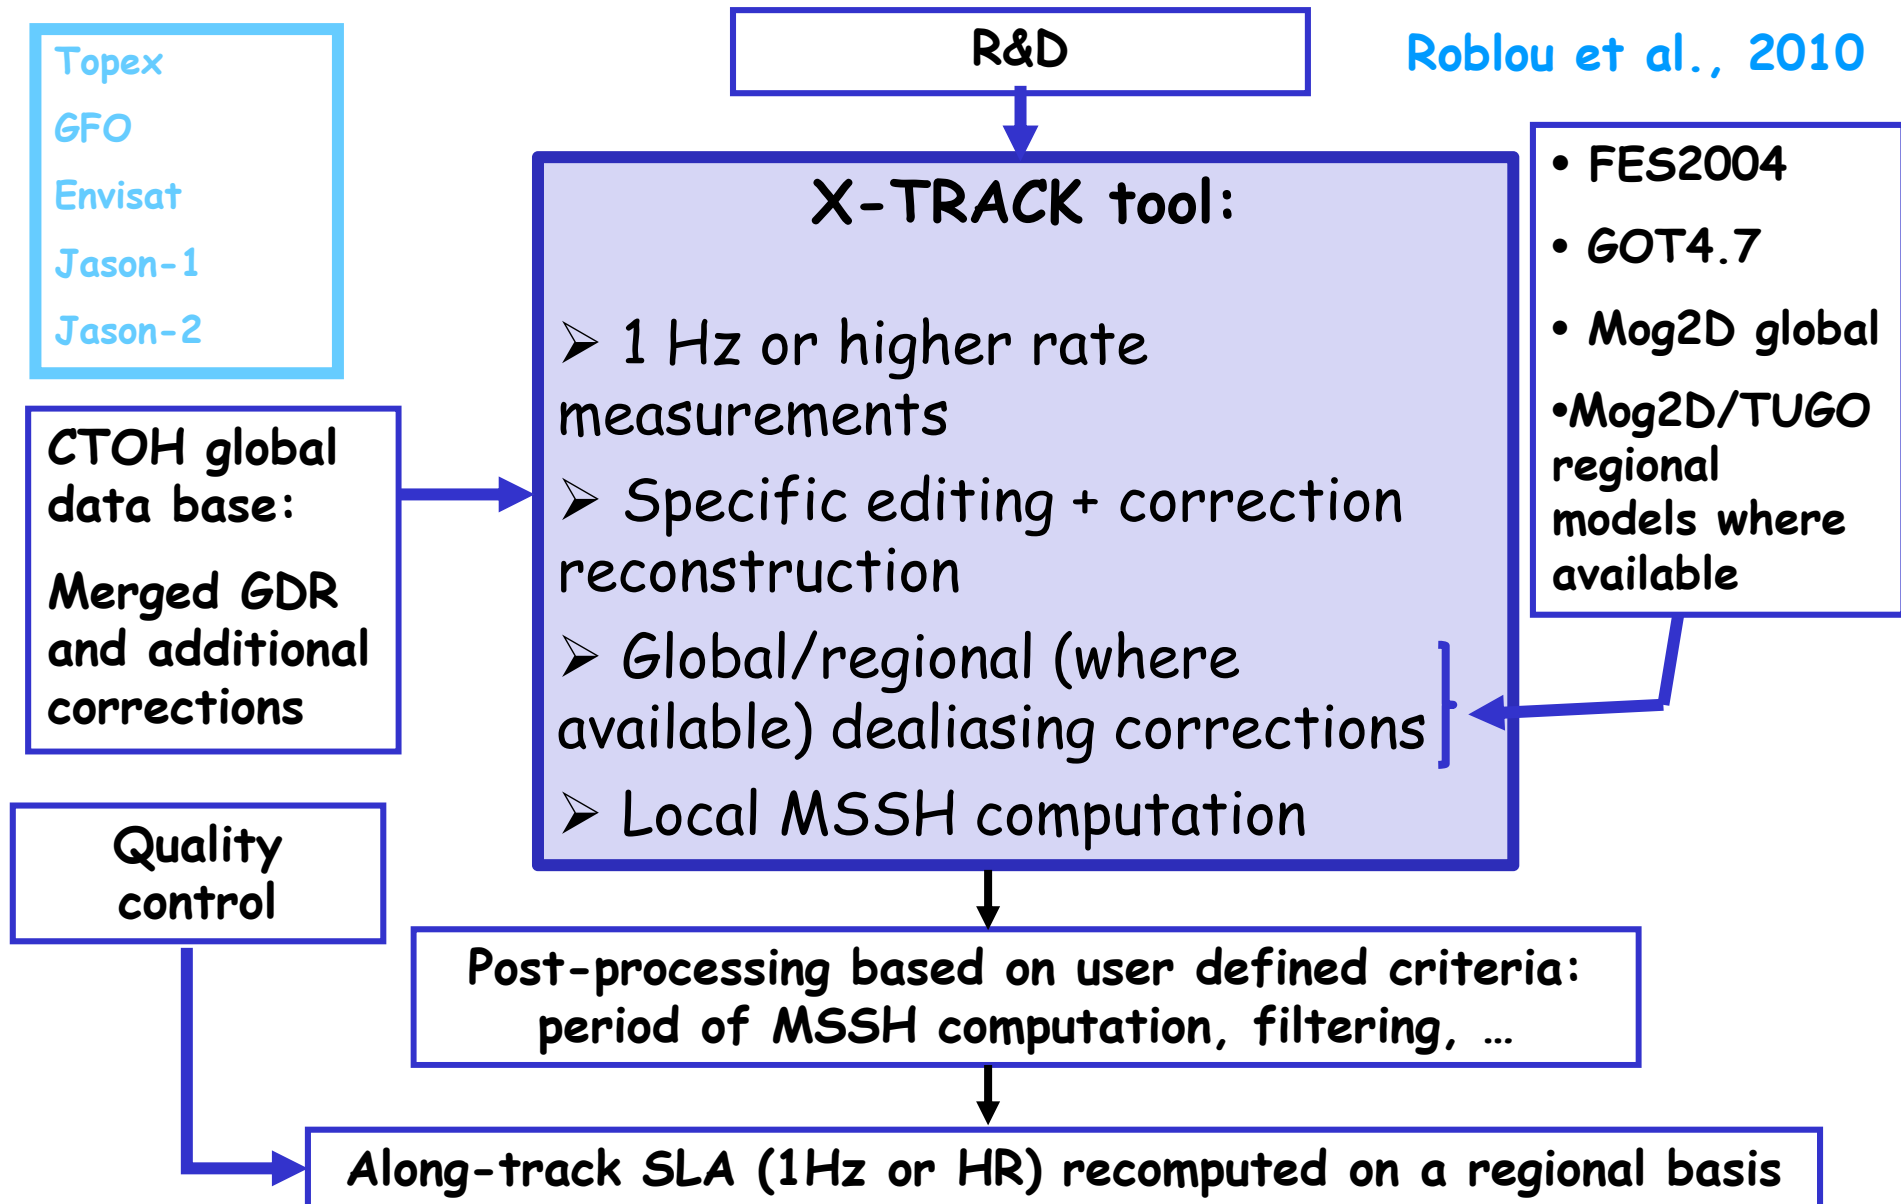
Topex
GFO
Envisat
Jason-1
Jason-2

R&D

Roblou et al., 2010

X-TRACK tool:

➤ 1 Hz or higher rate measurements

➤ Specific editing + correction reconstruction

➤ Global/regional (where available) dealiasing corrections

➤ Local MSSH computation

• FES2004
• GOT4.7
• Mog2D global
•Mog2D/TUGO regional models where available

CTOH global data base:

Merged GDR and additional corrections

Quality control

Post-processing based on user defined criteria: period of MSSH computation, filtering, …

Along-track SLA (1Hz or HR) recomputed on a regional basis